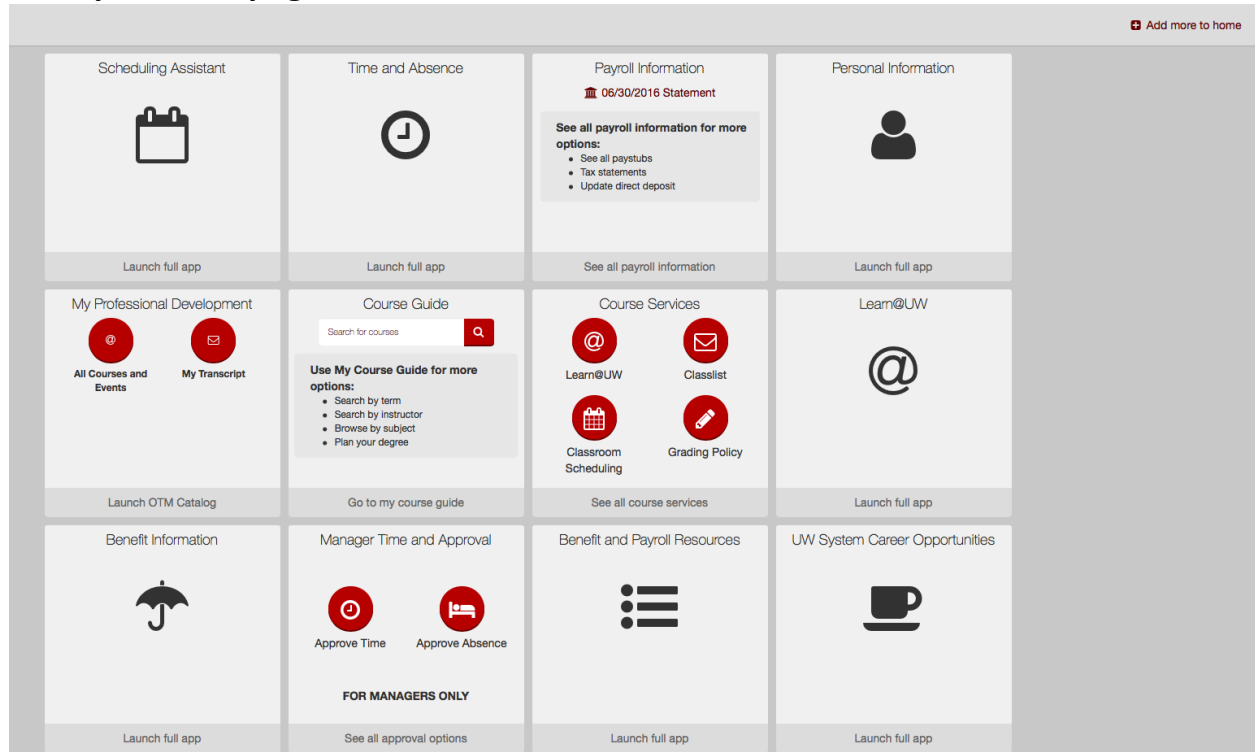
Add more to home

Scheduling Assistant

Launch full app

Time and Absence

Launch full app

Payroll Information

06/30/2016 Statement

**See all payroll information for more options:**
- See all paystubs
- Tax statements
- Update direct deposit

See all payroll information

Personal Information

Launch full app

My Professional Development

All Courses and Events

My Transcript

Launch OTM Catalog

Course Guide

Search for courses

**Use My Course Guide for more options:**
- Search by term
- Search by instructor
- Browse by subject
- Plan your degree

Go to my course guide

Course Services

Learn@UW

Classlist

Classroom Scheduling

Grading Policy

See all course services

Learn@UW

Launch full app

Benefit Information

Launch full app

Manager Time and Approval

Approve Time

Approve Absence

FOR MANAGERS ONLY

See all approval options

Benefit and Payroll Resources

Launch full app

UW System Career Opportunities

Launch full app